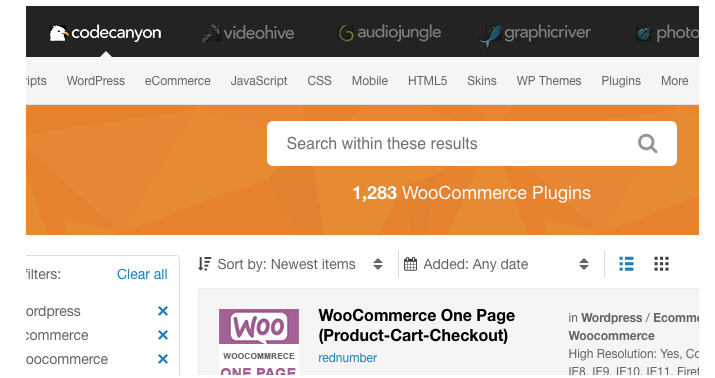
codecanyon videohive audiojungle graphicriver photo

ripts WordPress eCommerce JavaScript CSS Mobile HTML5 Skins WP Themes Plugins More

Search within these results

1,283 WooCommerce Plugins

ilters: Clear all

ordpress ×

commerce ×

oocommerce ×

Sort by: Newest items

Added: Any date

WOO
WOOCOMMRECE
ONE PAGE

WooCommerce One Page (Product-Cart-Checkout)

rednumber

in Wordpress / Ecomm
Woocommerce

High Resolution: Yes, C
IE8, IE9, IE10, IE11, Firef